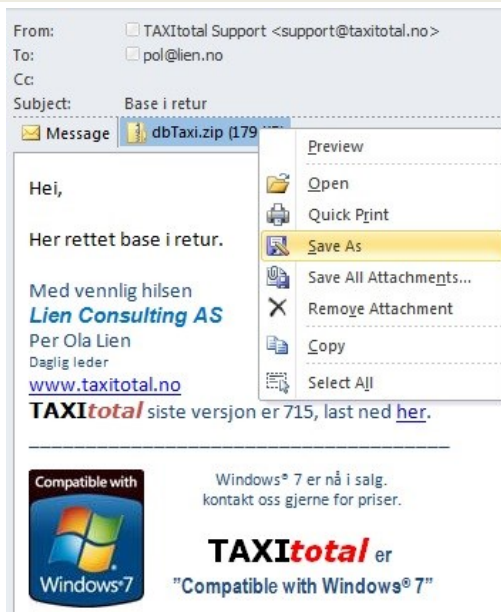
From: TAXItotal Support <support@taxitotal.no>
To: pol@lien.no
Cc:
Subject: Base i retur

Message dbTaxi.zip (179 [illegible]

Preview
Open
Quick Print
Save As
Save All Attachments...
Remove Attachment
Copy
Select All

Hei,

Her rettet base i retur.

Med vennlig hilsen
Lien Consulting AS
Per Ola Lien
Daglig leder
www.taxitotal.no
TAXItotal siste versjon er 715, last ned her.
___________________________________

Compatible with
Windows 7

Windows® 7 er nå i salg.
kontakt oss gjerne for priser.

TAXItotal er
"Compatible with Windows® 7"